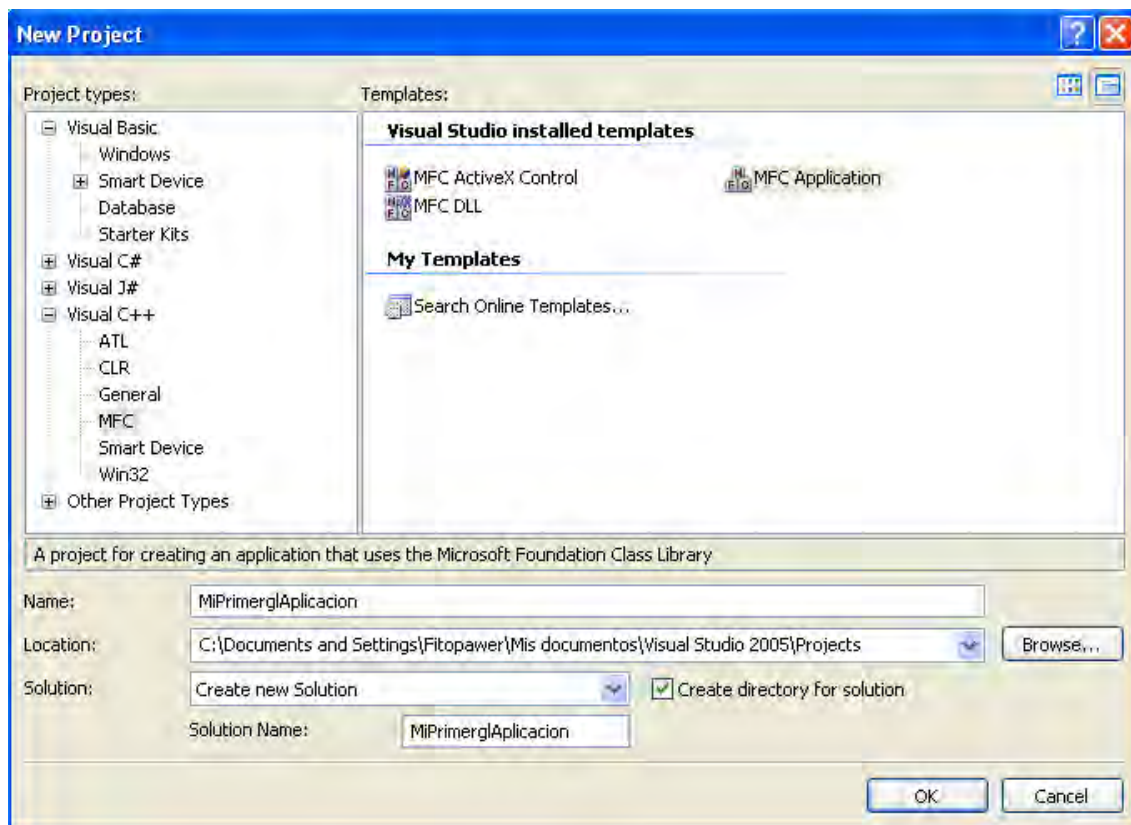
New Project

Project types:

Visual Basic
Windows
Smart Device
Database
Starter Kits
Visual C#
Visual J#
Visual C++
ATL
CLR
General
MFC
Smart Device
Win32
Other Project Types

Templates:

Visual Studio installed templates

MFC ActiveX Control
MFC Application
MFC DLL

My Templates

Search Online Templates...

A project for creating an application that uses the Microsoft Foundation Class Library

Name: MiPrimerglAplicacion

Location: C:\Documents and Settings\Fitopawer\Mis documentos\Visual Studio 2005\Projects

Browse...

Solution: Create new Solution

Create directory for solution

Solution Name: MiPrimerglAplicacion

OK

Cancel